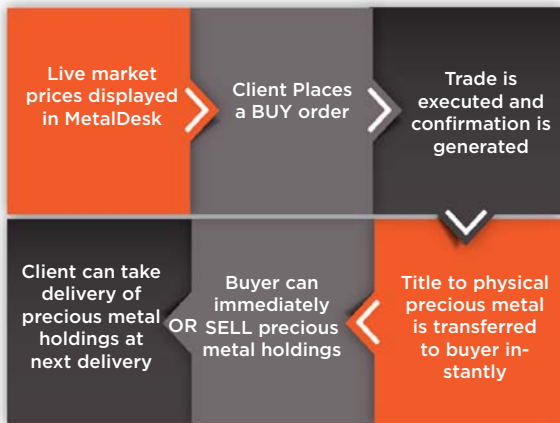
Live market prices displayed in MetalDesk

Client Places a BUY order

Trade is executed and confirmation is generated

Title to physical precious metal is transferred to buyer instantly

Buyer can immediately SELL precious metal holdings

OR

Client can take delivery of precious metal holdings at next delivery